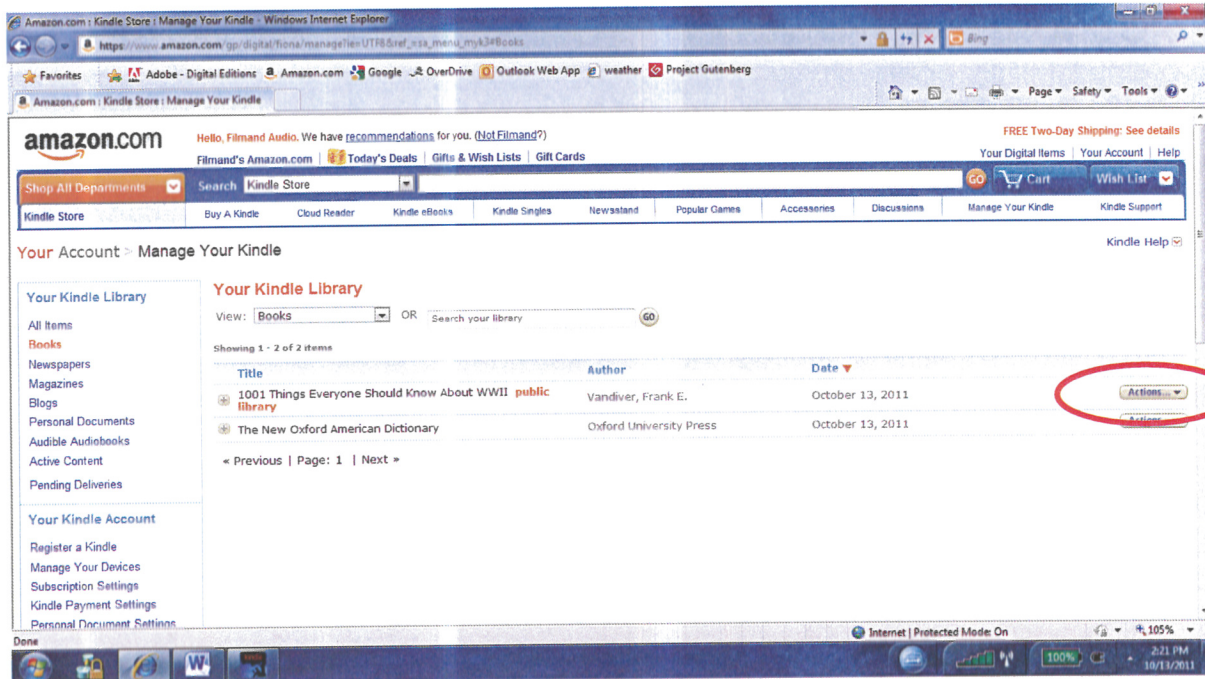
Amazon.com : Kindle Store : Manage Your Kindle - Windows Internet Explorer

https://www.amazon.com/gp/digital/fiona/manage?ie=UTF8&ref_=sa_menu_myk3#Books

Bing

Favorites | Adobe - Digital Editions | Amazon.com | Google | OverDrive | Outlook Web App | weather | Project Gutenberg

Amazon.com : Kindle Store : Manage Your Kindle

Page ▾ Safety ▾ Tools ▾

amazon.com

Hello, Filmand Audio. We have recommendations for you. (Not Filmand?)

Filmand's Amazon.com | Today's Deals | Gifts & Wish Lists | Gift Cards

FREE Two-Day Shipping: See details

Your Digital Items | Your Account | Help

Shop All Departments | Search Kindle Store | GO | Cart | Wish List

Kindle Store | Buy A Kindle | Cloud Reader | Kindle eBooks | Kindle Singles | Newsstand | Popular Games | Accessories | Discussions | Manage Your Kindle | Kindle Support

Your Account > Manage Your Kindle

Kindle Help

Your Kindle Library

All Items
Books
Newspapers
Magazines
Blogs
Personal Documents
Audible Audiobooks
Active Content
Pending Deliveries

Your Kindle Account

Register a Kindle
Manage Your Devices
Subscription Settings
Kindle Payment Settings
Personal Document Settings

Your Kindle Library

View: Books OR Search your library GO

Showing 1 - 2 of 2 items

| Title | Author | Date ▾ | |
|---|---|---|---|
| 1001 Things Everyone Should Know About WWII public library | Vandiver, Frank E. | October 13, 2011 | Actions... |
| The New Oxford American Dictionary | Oxford University Press | October 13, 2011 | Actions |

« Previous | Page: 1 | Next »

Done

Internet | Protected Mode: On

105%

100%

2:21 PM
10/13/2011